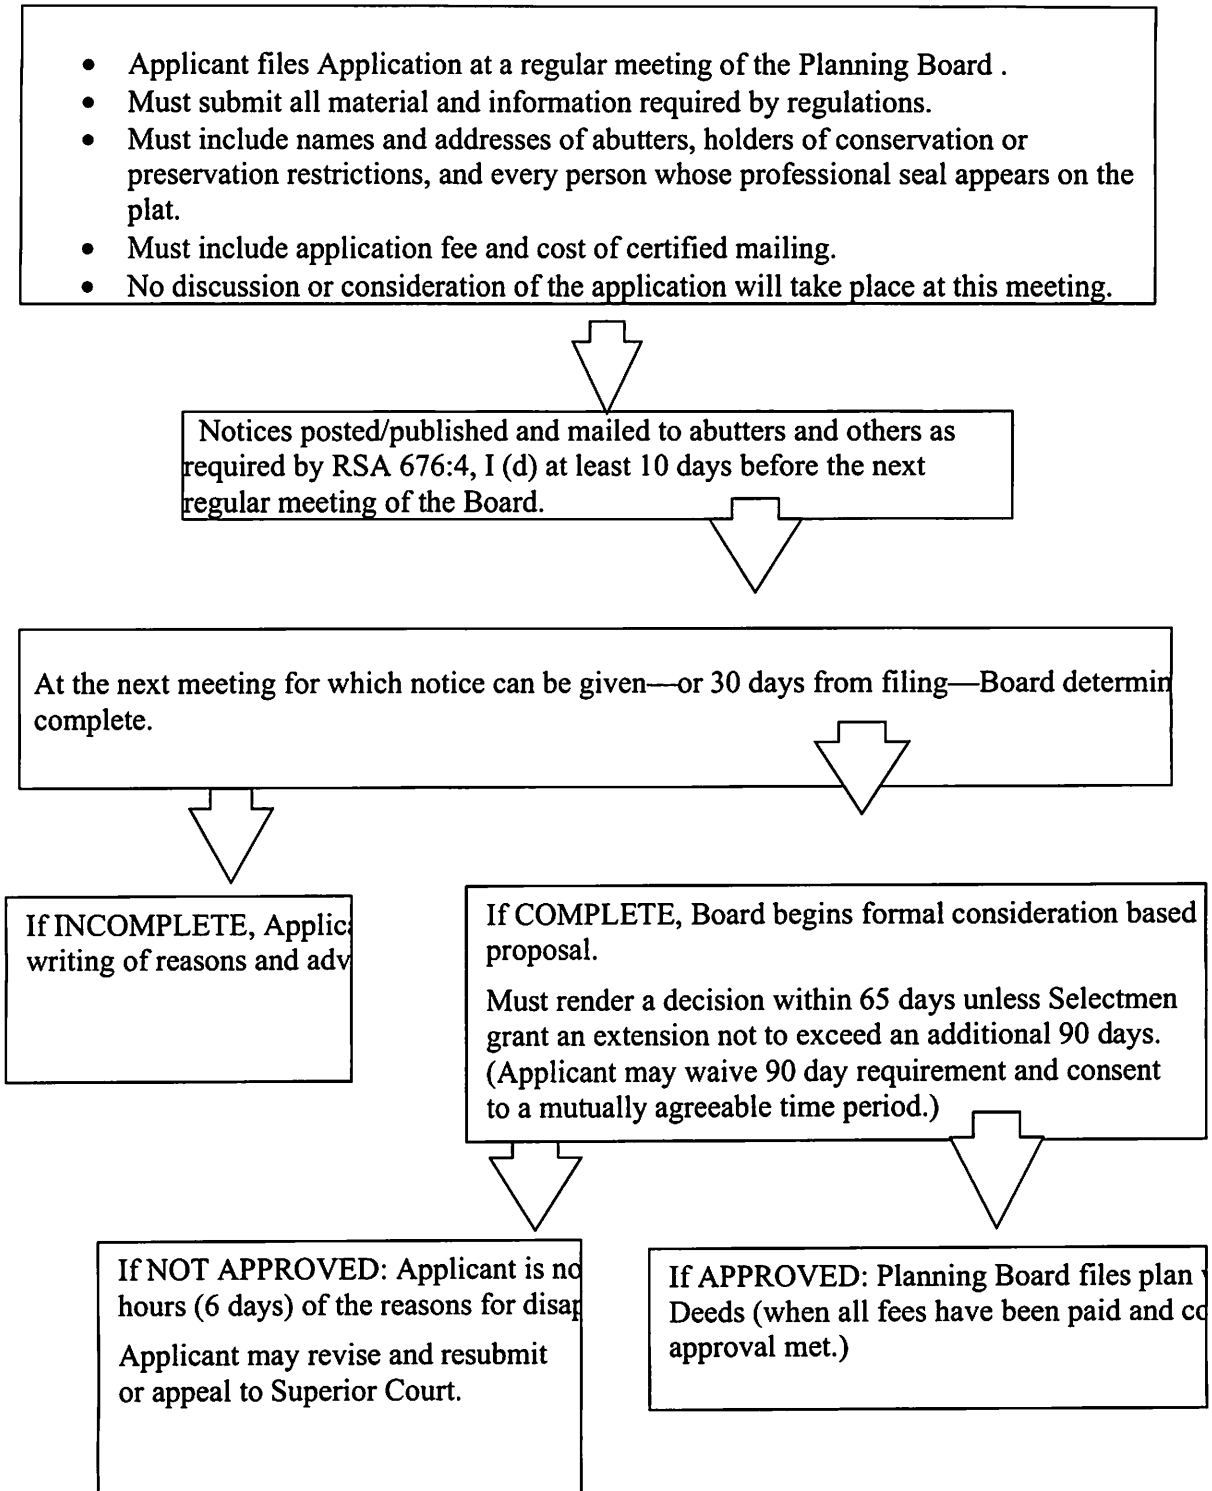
- Applicant files Application at a regular meeting of the Planning Board .
- Must submit all material and information required by regulations.
- Must include names and addresses of abutters, holders of conservation or preservation restrictions, and every person whose professional seal appears on the plat.
- Must include application fee and cost of certified mailing.
- No discussion or consideration of the application will take place at this meeting.

Notices posted/published and mailed to abutters and others as required by RSA 676:4, I (d) at least 10 days before the next regular meeting of the Board.

At the next meeting for which notice can be given—or 30 days from filing—Board determin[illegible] complete.

If INCOMPLETE, Applic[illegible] writing of reasons and adv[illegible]

If COMPLETE, Board begins formal consideration based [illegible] proposal.

Must render a decision within 65 days unless Selectmen grant an extension not to exceed an additional 90 days. (Applicant may waive 90 day requirement and consent to a mutually agreeable time period.)

If NOT APPROVED: Applicant is no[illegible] hours (6 days) of the reasons for disa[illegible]

Applicant may revise and resubmit or appeal to Superior Court.

If APPROVED: Planning Board files plan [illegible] Deeds (when all fees have been paid and c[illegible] approval met.)